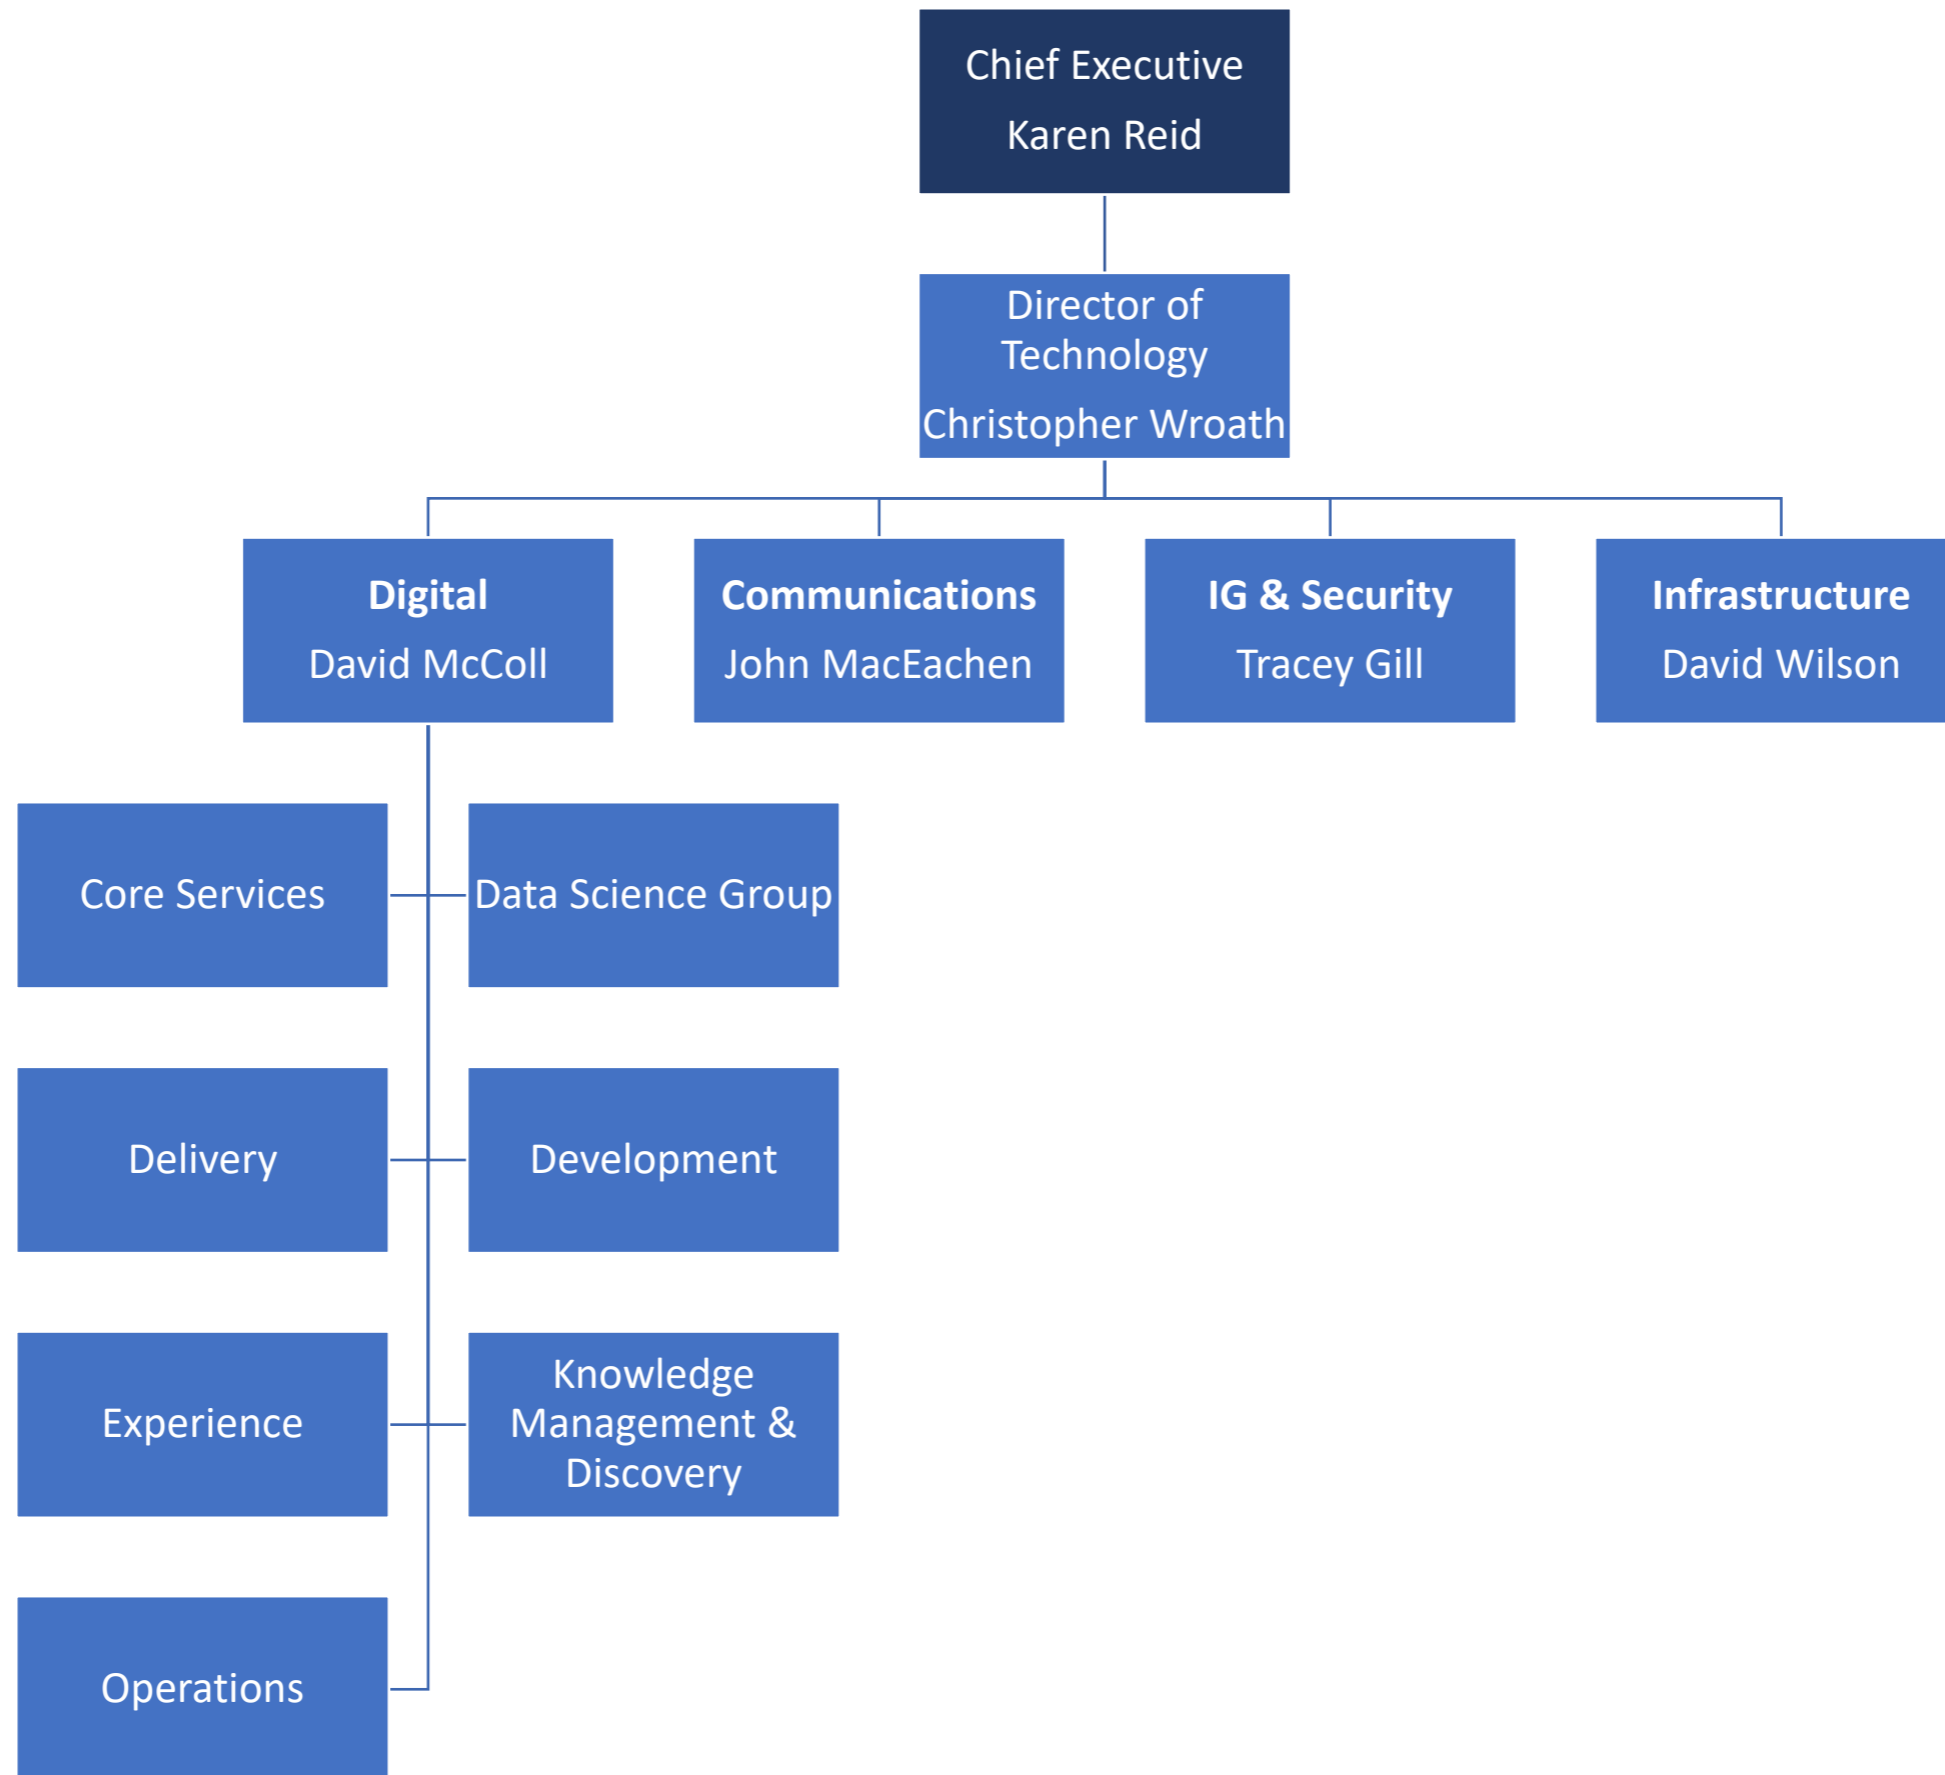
Chief Executive
Karen Reid

Director of Technology
Christopher Wroath

**Digital**
David McColl

**Communications**
John MacEachen

**IG & Security**
Tracey Gill

**Infrastructure**
David Wilson

Core Services

Data Science Group

Delivery

Development

Experience

Knowledge Management & Discovery

Operations